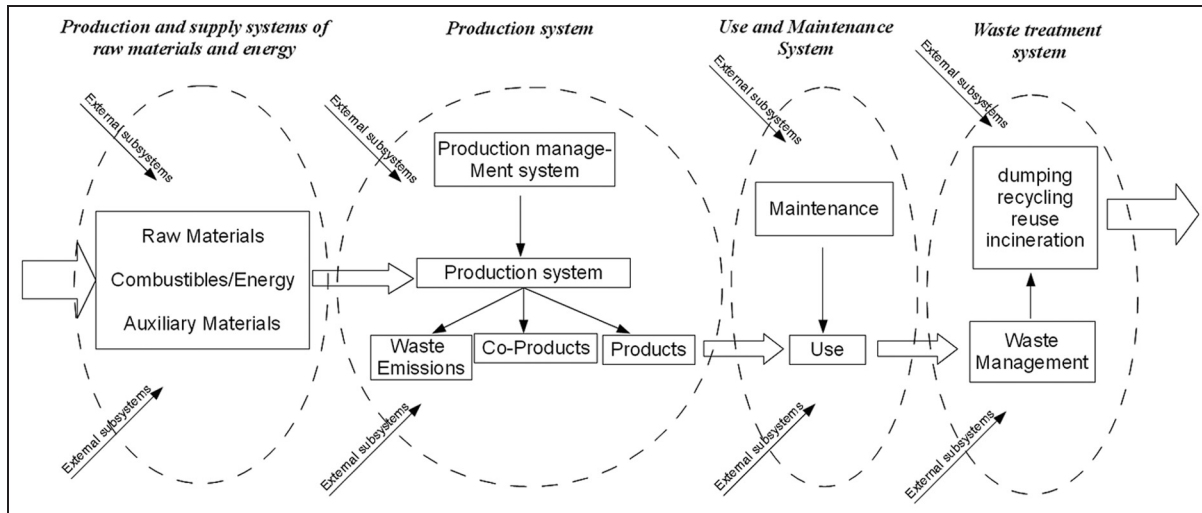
Production and supply systems of raw materials and energy

Production system

Use and Maintenance System

Waste treatment system

External subsystems

External subsystems

External subsystems

External subsystems

Production manage-Ment system

Raw Materials

Combustibles/Energy

Auxiliary Materials

Production system

Waste Emissions

Co-Products

Products

Maintenance

Use

dumping recycling reuse incineration

Waste Management

External subsystems

External subsystems

External subsystems

External subsystems